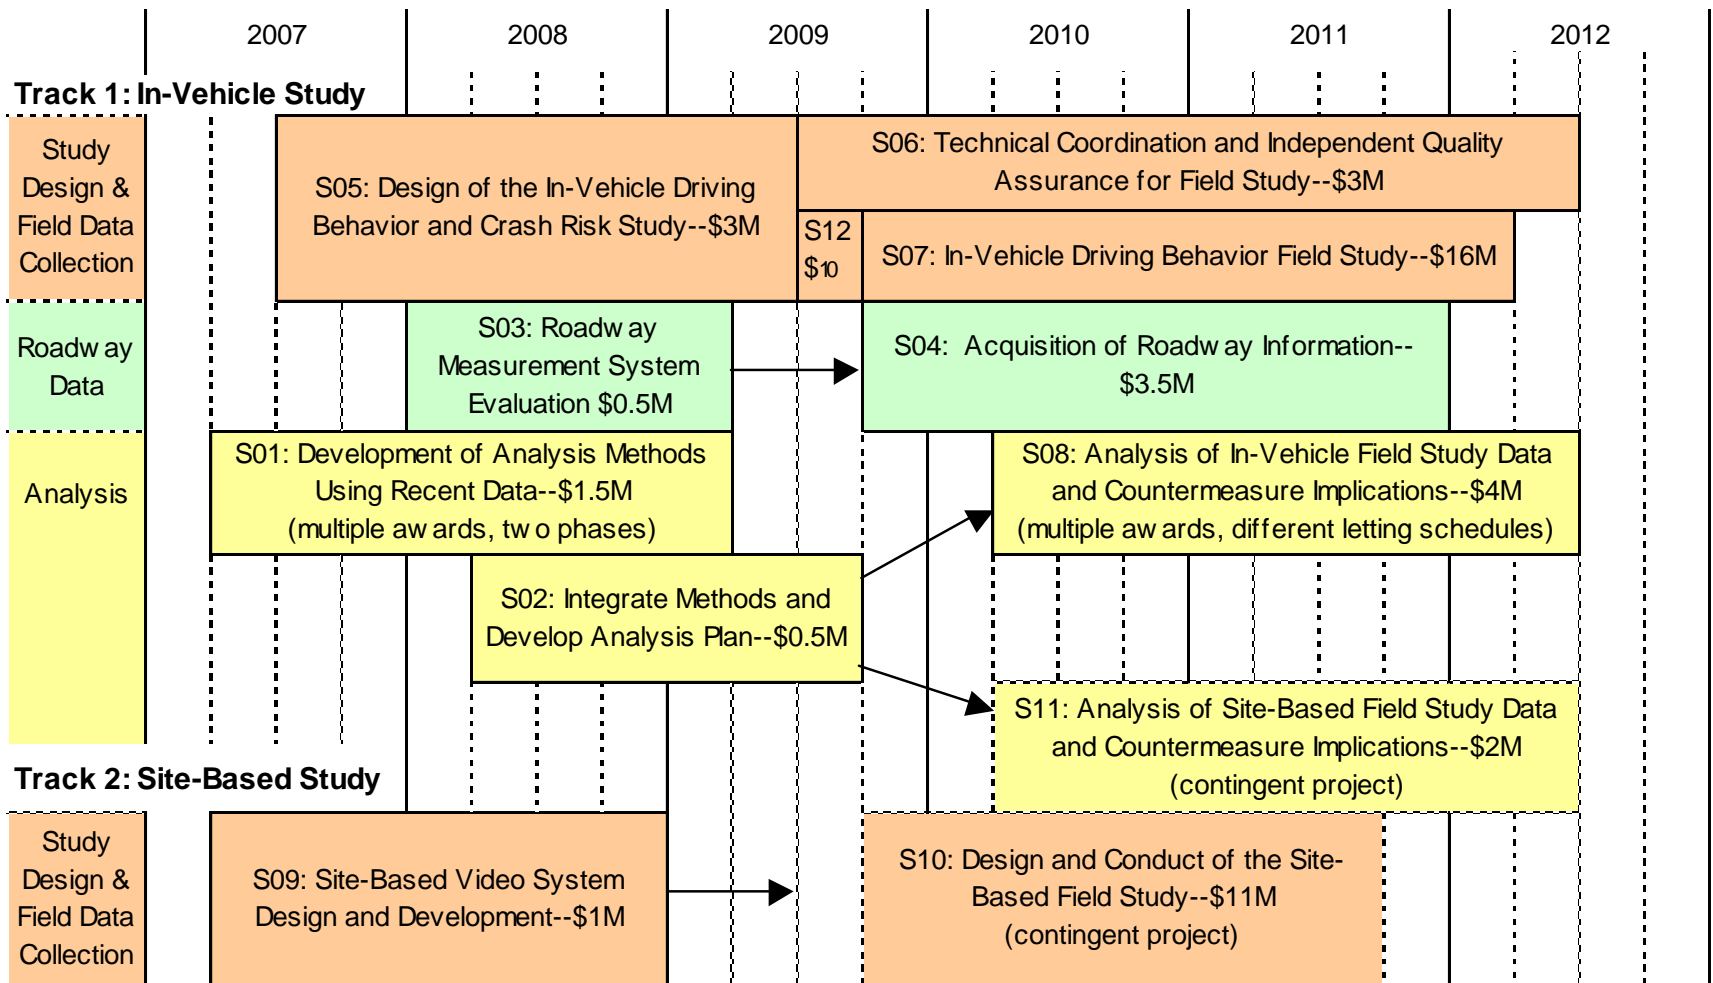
2007 2008 2009 2010 2011 2012

Track 1: In-Vehicle Study

Study Design & Field Data Collection

S05: Design of the In-Vehicle Driving Behavior and Crash Risk Study--$3M

S06: Technical Coordination and Independent Quality Assurance for Field Study--$3M

S12 $10

S07: In-Vehicle Driving Behavior Field Study--$16M

Roadw ay Data

S03: Roadw ay Measurement System Evaluation $0.5M

S04: Acquisition of Roadw ay Information--$3.5M

Analysis

S01: Development of Analysis Methods Using Recent Data--$1.5M (multiple aw ards, tw o phases)

S08: Analysis of In-Vehicle Field Study Data and Countermeasure Implications--$4M (multiple aw ards, different letting schedules)

S02: Integrate Methods and Develop Analysis Plan--$0.5M

S11: Analysis of Site-Based Field Study Data and Countermeasure Implications--$2M (contingent project)

Track 2: Site-Based Study

Study Design & Field Data Collection

S09: Site-Based Video System Design and Development--$1M

S10: Design and Conduct of the Site-Based Field Study--$11M (contingent project)